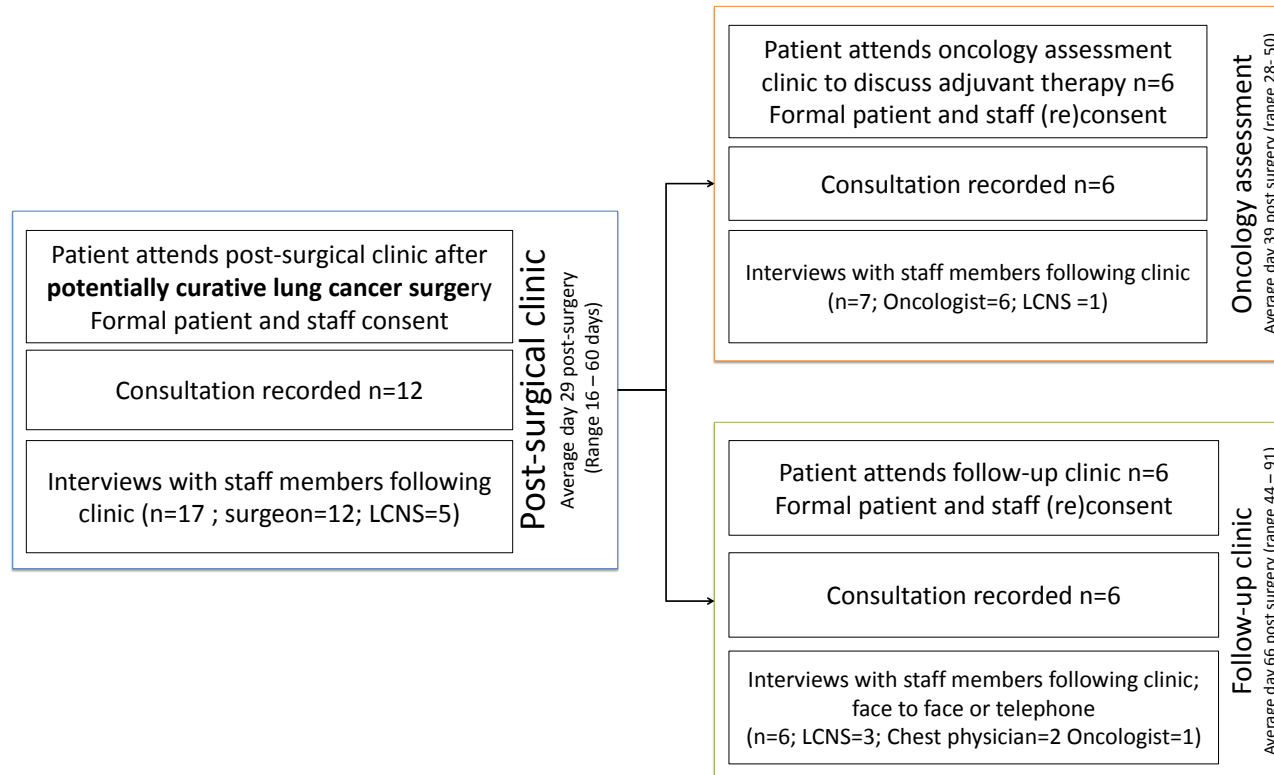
Patient attends post-surgical clinic after **potentially curative lung cancer surge**ry
Formal patient and staff consent

Consultation recorded n=12

Interviews with staff members following clinic (n=17 ; surgeon=12; LCNS=5)

Post-surgical clinic
Average day 29 post-surgery
(Range 16 – 60 days)

Patient attends oncology assessment clinic to discuss adjuvant therapy n=6
Formal patient and staff (re)consent

Consultation recorded n=6

Interviews with staff members following clinic
(n=7; Oncologist=6; LCNS =1)

Oncology assessment
Average day 39 post surgery (range 28– 50)

Patient attends follow-up clinic n=6
Formal patient and staff (re)consent

Consultation recorded n=6

Interviews with staff members following clinic; face to face or telephone
(n=6; LCNS=3; Chest physician=2 Oncologist=1)

Follow-up clinic
Average day 66 post surgery (range 44 – 91)